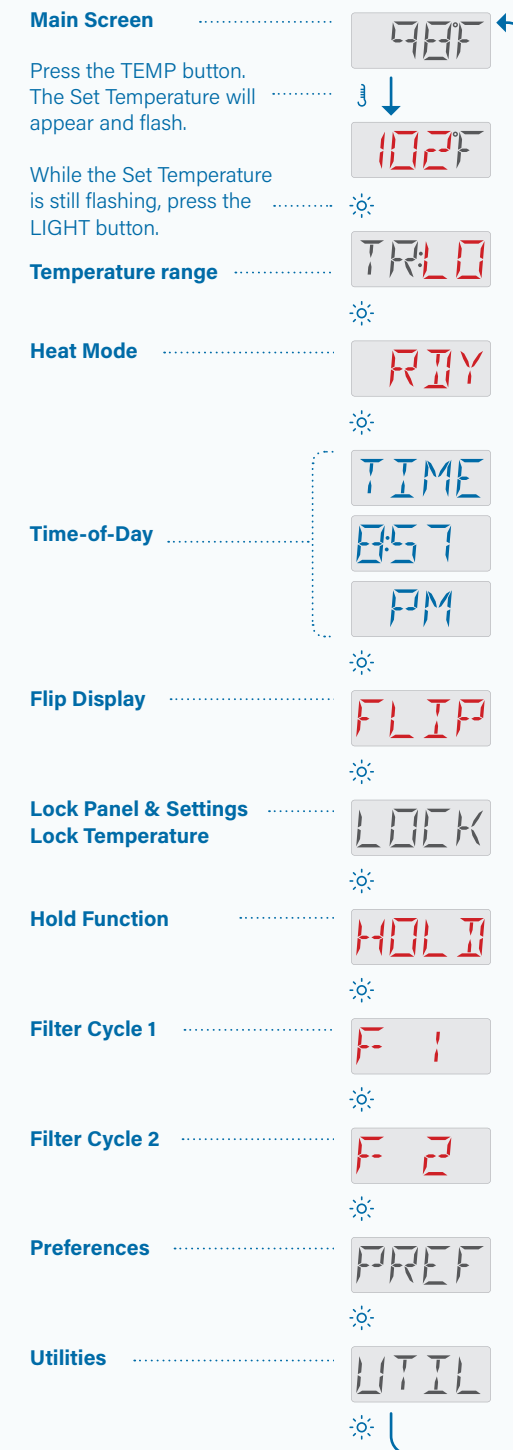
Main Screen

98°F

Press the TEMP button. The Set Temperature will appear and flash.

102°F

While the Set Temperature is still flashing, press the LIGHT button.

Temperature range

TR:LO

Heat Mode

RDY

Time-of-Day

TIME

8:57

PM

Flip Display

FLIP

Lock Panel & Settings
Lock Temperature

LOCK

Hold Function

HOLD

Filter Cycle 1

F 1

Filter Cycle 2

F 2

Preferences

PREF

Utilities

UTIL